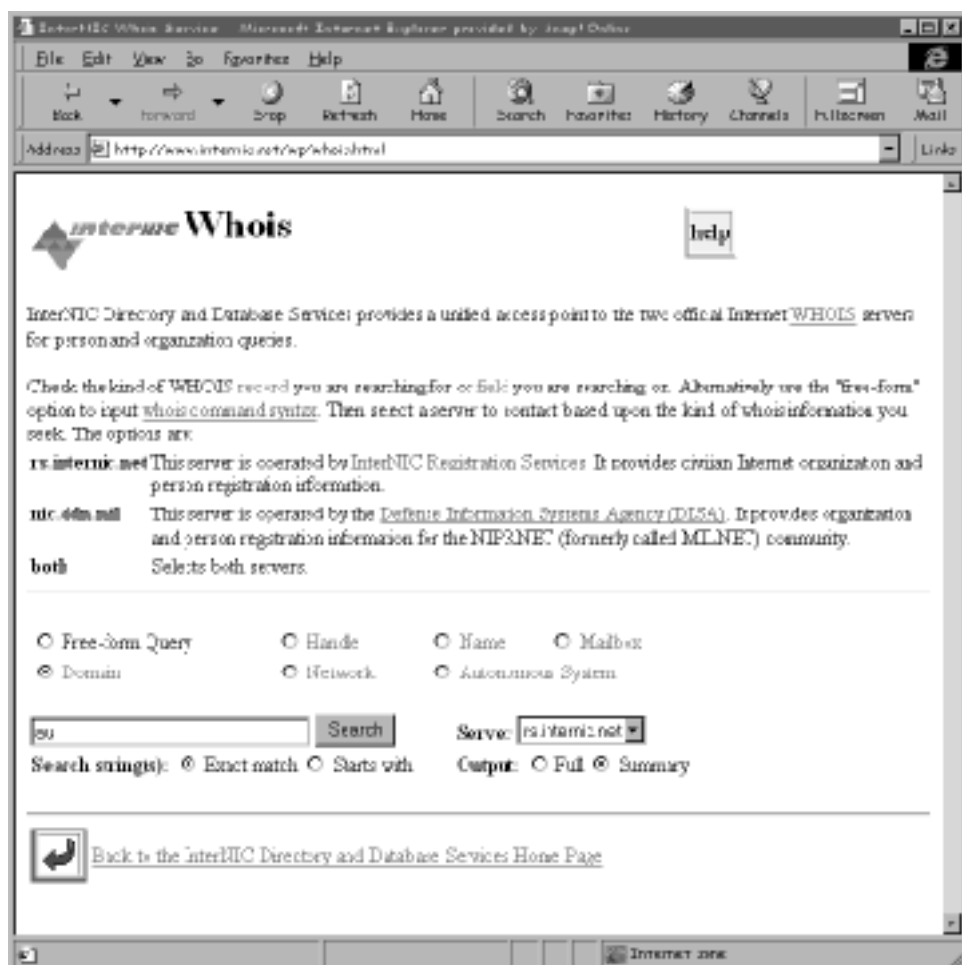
InterNIC Whois Service - Microsoft Internet Explorer provided by Jasp! Online

File Edit View Go Favorites Help

Back Forward Stop Refresh Home Search Favorites History Channels Fullscreen Mail

Address http://www.internic.net/wp/whois.html Links

internic Whois

help

InterNIC Directory and Database Services provides a unified access point to the two official Internet WHOIS servers for person and organization queries.

Check the kind of WHOIS record you are searching for or field you are searching on. Alternatively use the "free-form" option to input whois command syntax. Then select a server to contact based upon the kind of whois information you seek. The options are:

| | |
|---|---|
| rs.internic.net | This server is operated by InterNIC Registration Services. It provides civilian Internet organization and person registration information. |
| nic.ddn.mil | This server is operated by the Defense Information Systems Agency (DISA). It provides organization and person registration information for the MILNET (formerly called MILNET) community. |
| both | Selects both servers. |

Free-form Query Handle Name Mailbox
Domain Network Autonomous System

su Search Server: rs.internic.net

Search string(s): Exact match Starts with Output: Full Summary

Back to the InterNIC Directory and Database Services Home Page

Internet zone